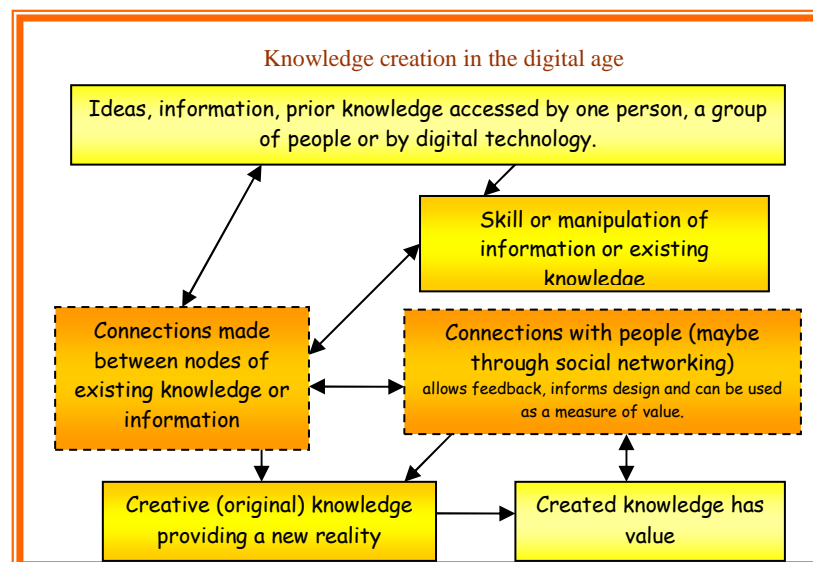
Knowledge creation in the digital age

Ideas, information, prior knowledge accessed by one person, a group of people or by digital technology.

Skill or manipulation of information or existing knowledge

Connections made between nodes of existing knowledge or information

Connections with people (maybe through social networking) allows feedback, informs design and can be used as a measure of value.

Creative (original) knowledge providing a new reality

Created knowledge has value